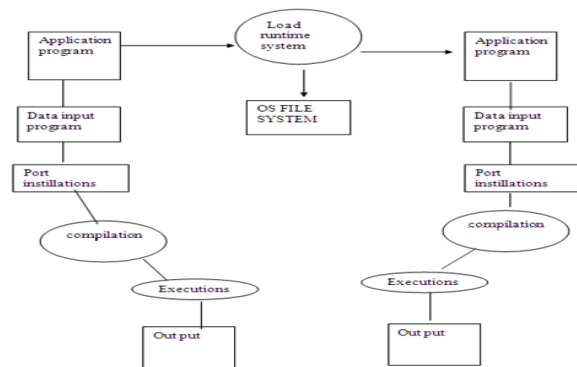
Application program

Load runtime system

Application program

OS FILE SYSTEM

Data input program

Data input program

Port instillations

Port instillations

compilation

compilation

Executions

Executions

Out put

Out put